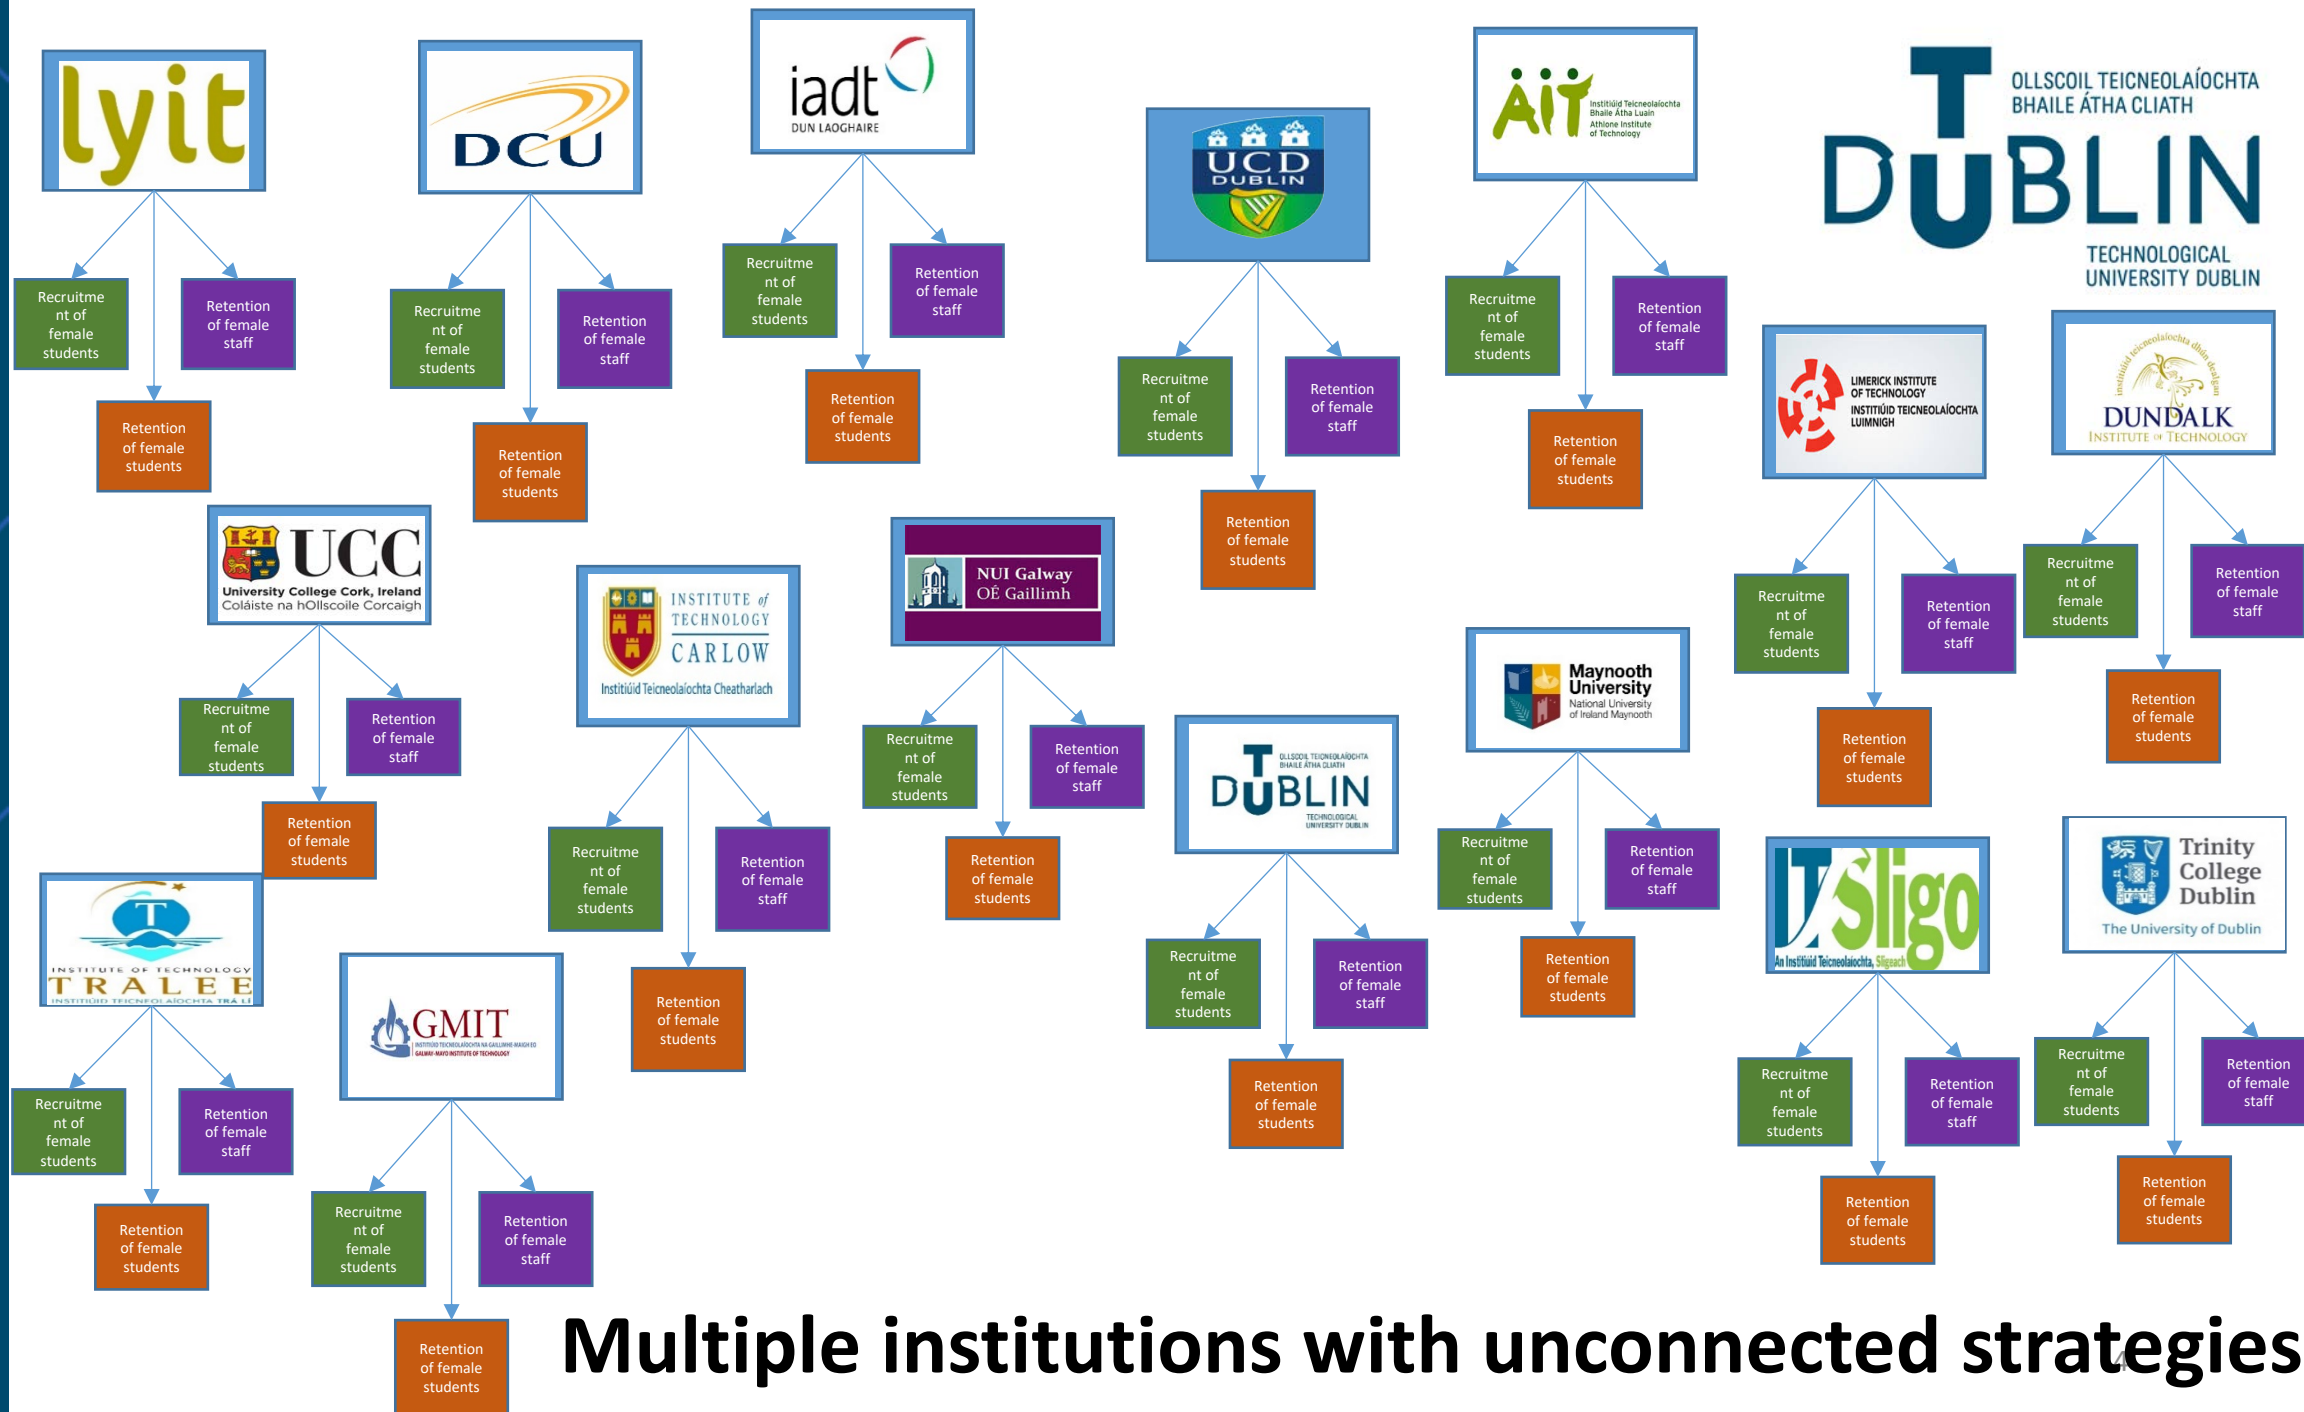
lyit

Recruitment of female students

Retention of female staff

Retention of female students

DCU

Recruitment of female students

Retention of female staff

Retention of female students

iadt
DUN LAOGHAIRE

Recruitment of female students

Retention of female staff

Retention of female students

UCD DUBLIN

Recruitment of female students

Retention of female staff

Retention of female students

AIT
Institiúid Teicneolaíochta Bhaile Átha Luain
Athlone Institute of Technology

Recruitment of female students

Retention of female staff

Retention of female students

OLLSCOIL TEICNEOLAÍOCHTA BHAILE ÁTHA CLIATH
TU DUBLIN
TECHNOLOGICAL UNIVERSITY DUBLIN

LIMERICK INSTITUTE OF TECHNOLOGY
INSTITIÚID TEICNEOLAÍOCHTA LUIMNIGH

Recruitment of female students

Retention of female staff

Retention of female students

DUNDALK INSTITUTE OF TECHNOLOGY

Recruitment of female students

Retention of female staff

Retention of female students

UCC
University College Cork, Ireland
Coláiste na hOllscoile Corcaigh

Recruitment of female students

Retention of female staff

Retention of female students

INSTITUTE of TECHNOLOGY CARLOW
Institiúid Teicneolaíochta Cheatharlach

Recruitment of female students

Retention of female staff

Retention of female students

NUI Galway
OÉ Gaillimh

Recruitment of female students

Retention of female staff

Retention of female students

Maynooth University
National University of Ireland Maynooth

Recruitment of female students

Retention of female staff

Retention of female students

OLLSCOIL TEICNEOLAÍOCHTA BHAILE ÁTHA CLIATH
TU DUBLIN
TECHNOLOGICAL UNIVERSITY DUBLIN

Recruitment of female students

Retention of female staff

Retention of female students

INSTITUTE OF TECHNOLOGY TRALEE
INSTITIÚID TEICNEOLAÍOCHTA TRÁ LÍ

Recruitment of female students

Retention of female staff

Retention of female students

GMIT
GALWAY-MAYO INSTITUTE OF TECHNOLOGY

Recruitment of female students

Retention of female staff

Retention of female students

IT Sligo
An Institiúid Teicneolaíochta, Sligeach

Recruitment of female students

Retention of female staff

Retention of female students

Trinity College Dublin
The University of Dublin

Recruitment of female students

Retention of female staff

Retention of female students

Multiple institutions with unconnected strategies